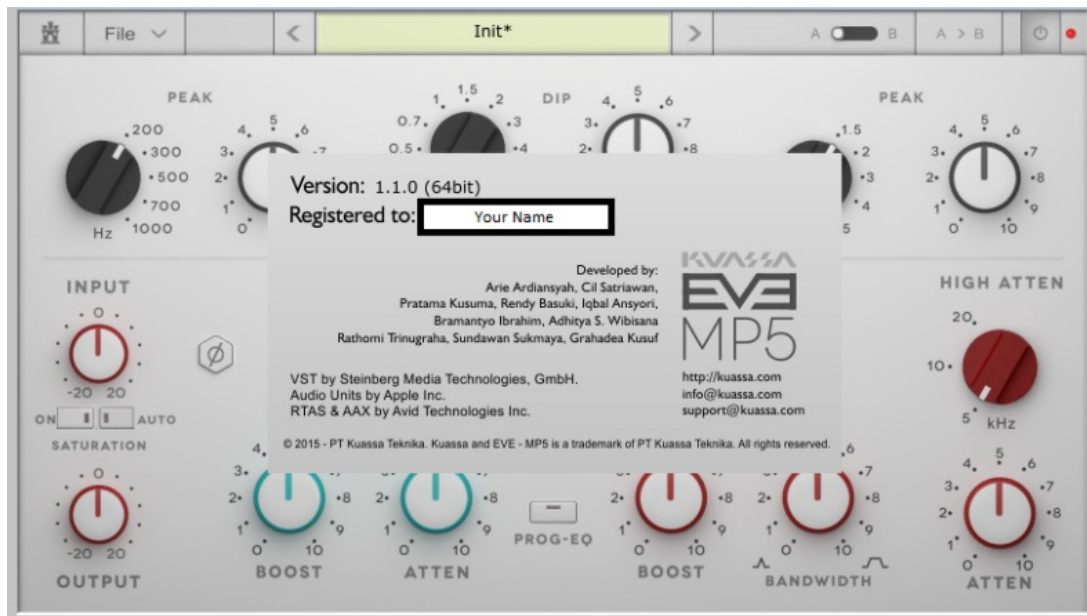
File
Init*
A B
A > B

PEAK
200
300
500
700
Hz 1000
4 5 6
3 7
2
1
0
1 1.5 2
0.7 3
0.5 4
DIP
4 5 6
3 7
2 8
PEAK
1.5
2
3
4
5
4 5 6
3 7
2 8
1 9
0 10

Version: 1.1.0 (64bit)
Registered to: Your Name

Developed by:
Arie Ardiansyah, Cil Satriawan,
Pratama Kusuma, Rendy Basuki, Iqbal Ansyori,
Bramantyo Ibrahim, Adhitya S. Wibisana
Rathomi Trinugraha, Sundawan Sukmaya, Grahadea Kusuf

KVASSA
EVE
MP5

VST by Steinberg Media Technologies, GmbH.
Audio Units by Apple Inc.
RTAS & AAX by Avid Technologies Inc.

http://kuassa.com
info@kuassa.com
support@kuassa.com

© 2015 - PT Kuassa Teknika. Kuassa and EVE - MP5 is a trademark of PT Kuassa Teknika. All rights reserved.

INPUT
0
-20 20
ON AUTO
SATURATION
0
-20 20
OUTPUT

HIGH ATTEN
20
10
5 kHz

4
3
2 8
1 9
0 10
BOOST
3
2 8
1 9
0 10
ATTEN
PROG-EQ
2 8
1 9
0 10
BOOST
6
7
2 8
1 9
0 10
BANDWIDTH
4 5 6
3 7
2 8
1 9
0 10
ATTEN